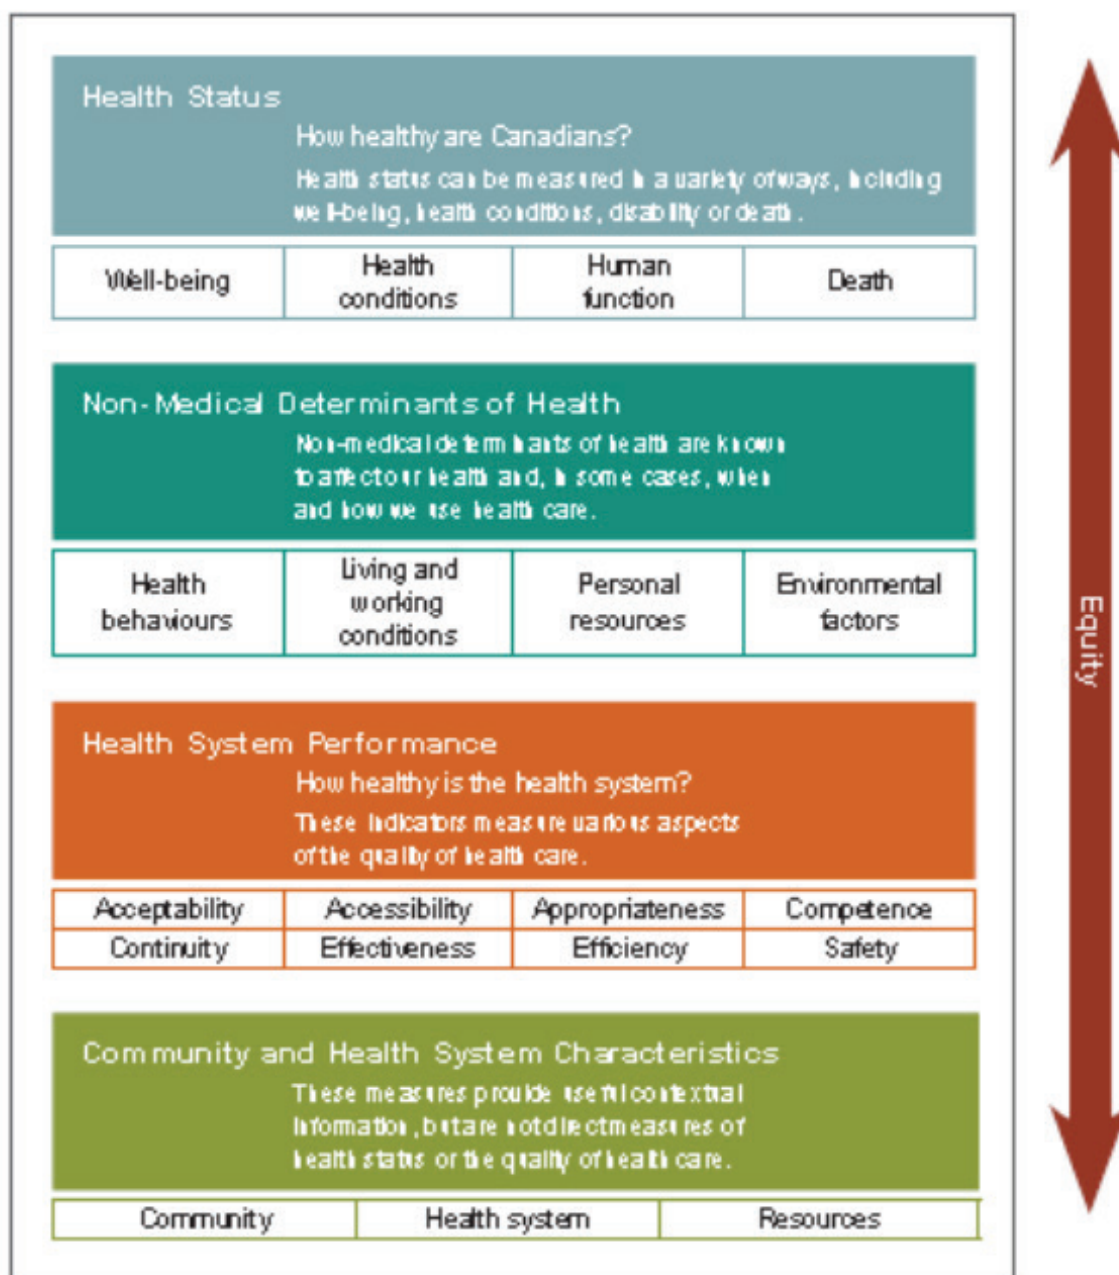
Health Status

How healthy are Canadians?

Health status can be measured in a variety of ways, including well-being, health conditions, disability or death.

| Well-being | Health conditions | Human function | Death |
|---|---|---|---|

Non-Medical Determinants of Health

Non-medical determinants of health are known to affect our health and, in some cases, when and how we use health care.

| Health behaviours | Living and working conditions | Personal resources | Environmental factors |
|---|---|---|---|

Health System Performance

How healthy is the health system?

These indicators measure various aspects of the quality of health care.

| Acceptability | Accessibility | Appropriateness | Competence |
|---|---|---|---|
| Continuity | Effectiveness | Efficiency | Safety |

Community and Health System Characteristics

These measures provide useful contextual information, but are not direct measures of health status or the quality of health care.

| Community | Health system | Resources |
|---|---|---|

Equity